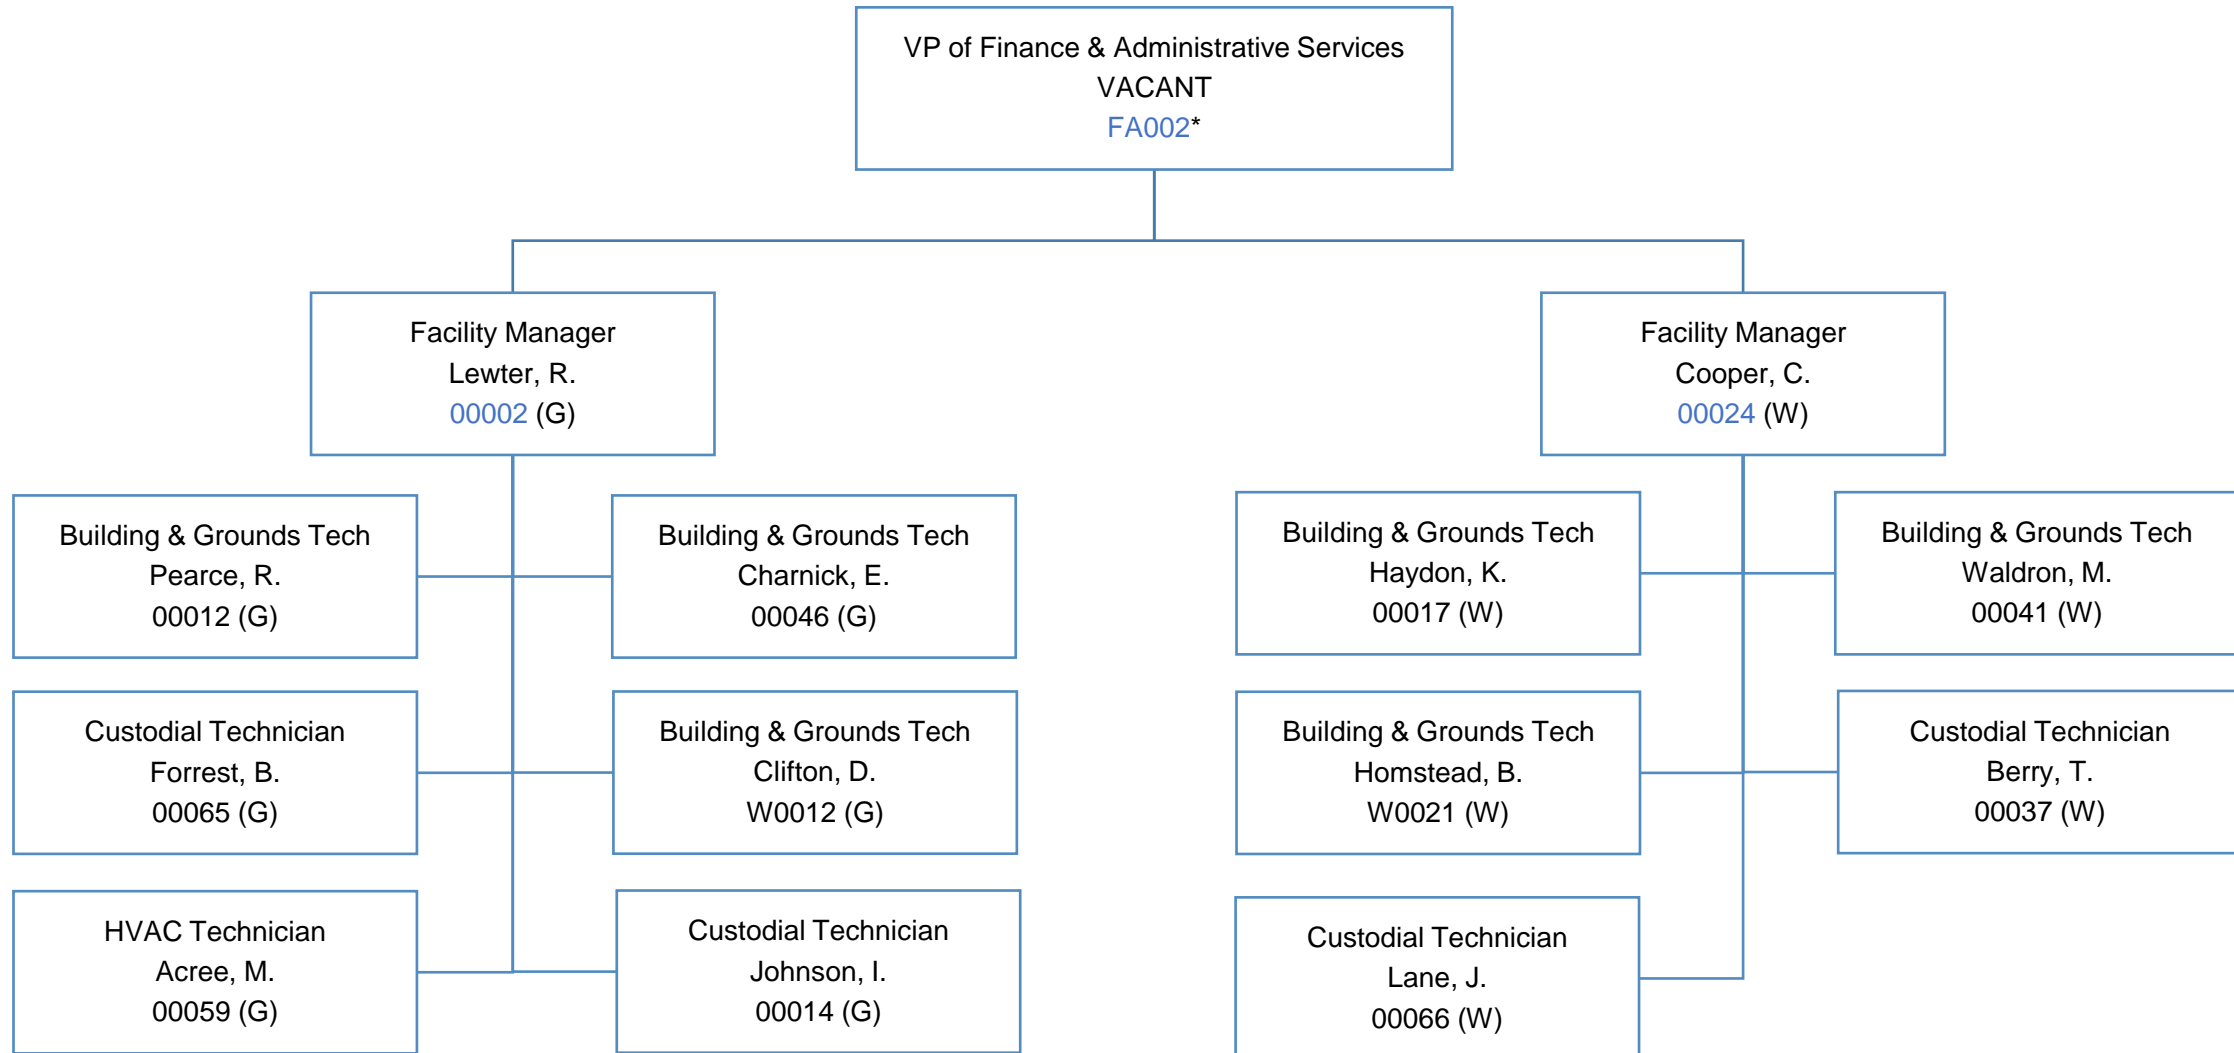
VP of Finance & Administrative Services
VACANT
FA002*

Facility Manager
Lewter, R.
00002 (G)

Facility Manager
Cooper, C.
00024 (W)

Building & Grounds Tech
Pearce, R.
00012 (G)

Building & Grounds Tech
Charnick, E.
00046 (G)

Building & Grounds Tech
Haydon, K.
00017 (W)

Building & Grounds Tech
Waldron, M.
00041 (W)

Custodial Technician
Forrest, B.
00065 (G)

Building & Grounds Tech
Clifton, D.
W0012 (G)

Building & Grounds Tech
Homstead, B.
W0021 (W)

Custodial Technician
Berry, T.
00037 (W)

HVAC Technician
Acree, M.
00059 (G)

Custodial Technician
Johnson, I.
00014 (G)

Custodial Technician
Lane, J.
00066 (W)